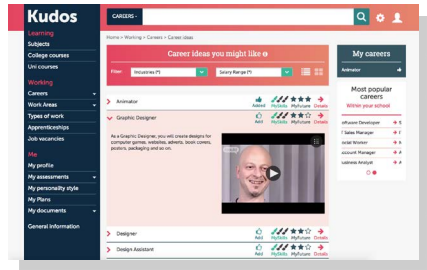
Kudos

CAREERS

Learning
Subjects
College courses
Uni courses

Working
Careers
Work Areas
Types of work
Apprenticeships
Job vacancies

Me
My profile
My assessments
My personality style
My Plans
My documents

General information

Home > Working > Careers > Career ideas

Career ideas you might like

Filter: Industries (*) Salary Range (*)

Animator
Added MySkills MyFuture Details

Graphic Designer
Add MySkills MyFuture Details

As a Graphic Designer, you will create designs for computer games, websites, adverts, book covers, posters, packaging and so on.

Designer
Add MySkills MyFuture Details

Design Assistant

My careers
Animator

Most popular careers
Within your school

oftware Developer
T Sales Manager
ocial Worker
ccount Manager
usiness Analyst